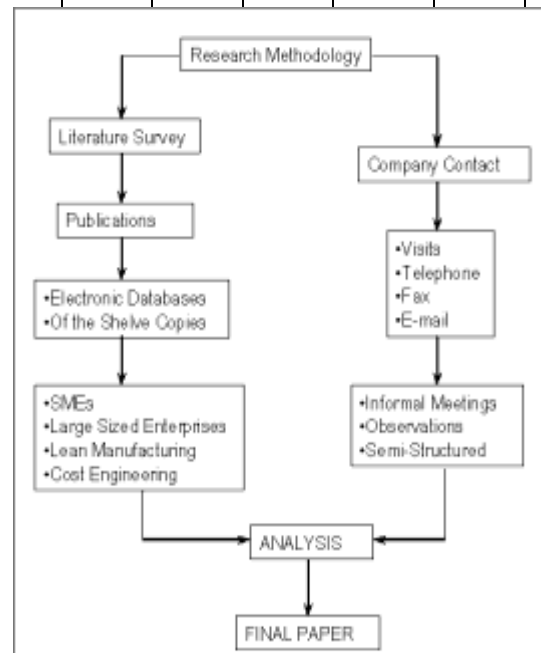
Research Methodology

Literature Survey

Publications

•Electronic Databases
•Of the Shelve Copies

•SMEs
•Large Sized Enterprises
•Lean Manufacturing
•Cost Engineering

Company Contact

•Visits
•Telephone
•Fax
•E-mail

•Informal Meetings
•Observations
•Semi-Structured

ANALYSIS

FINAL PAPER